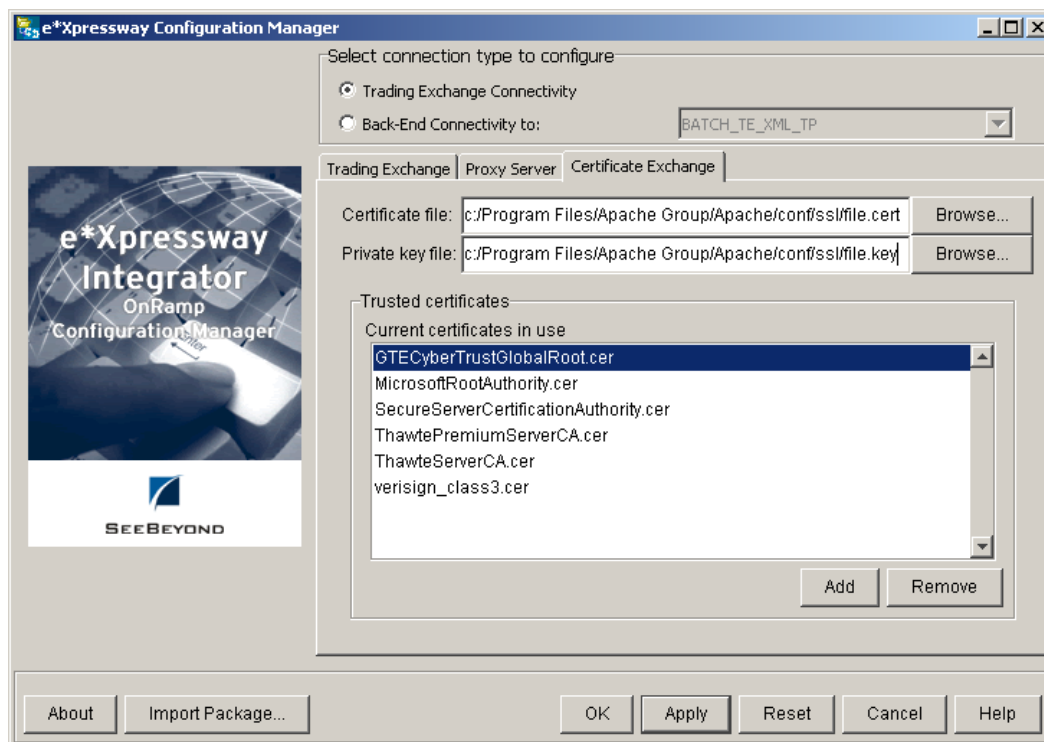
e*Xpressway Configuration Manager

e*Xpressway Integrator
OnRamp
Configuration Manager
Enter

SEEBEYOND

Select connection type to configure
Trading Exchange Connectivity
Back-End Connectivity to: BATCH_TE_XML_TP

Trading Exchange | Proxy Server | Certificate Exchange

Certificate file: c:/Program Files/Apache Group/Apache/conf/ssl/file.cert Browse...
Private key file: c:/Program Files/Apache Group/Apache/conf/ssl/file.key Browse...

Trusted certificates
Current certificates in use
GTECyberTrustGlobalRoot.cer
MicrosoftRootAuthority.cer
SecureServerCertificationAuthority.cer
ThawtePremiumServerCA.cer
ThawteServerCA.cer
verisign_class3.cer

Add Remove

About Import Package... OK Apply Reset Cancel Help